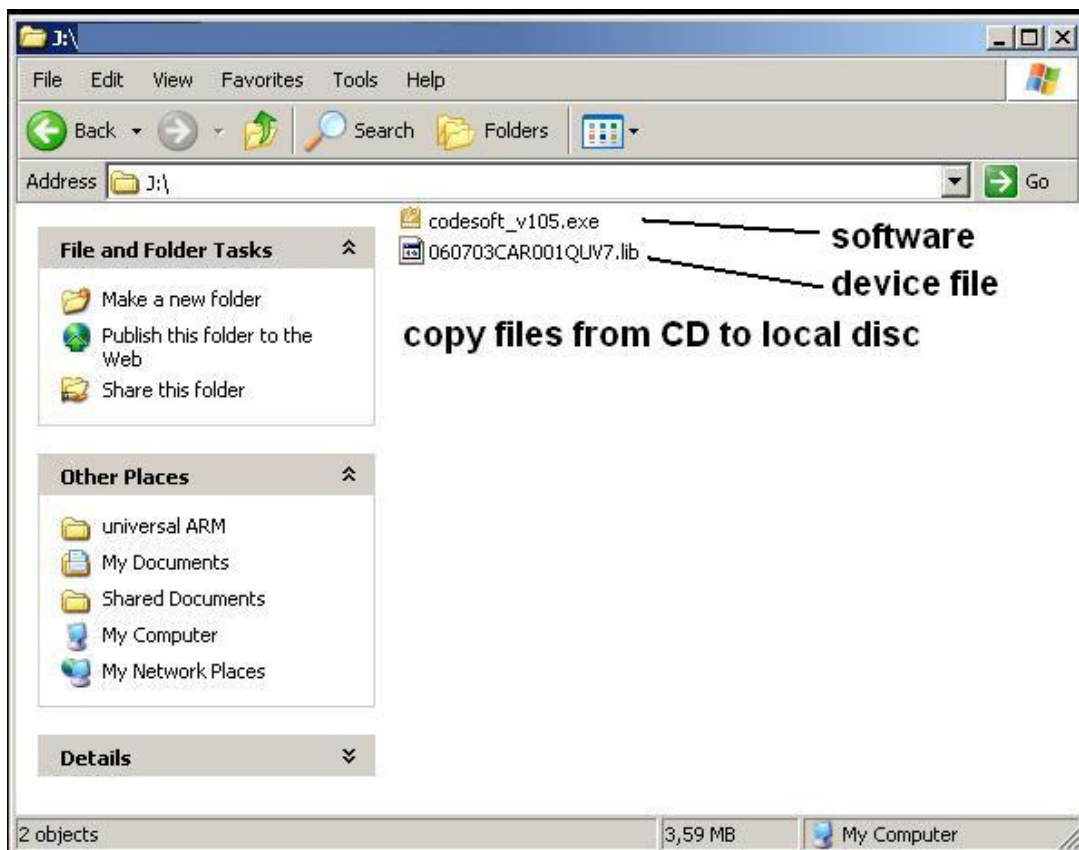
J:\

File Edit View Favorites Tools Help

Back Search Folders

Address J:\ Go

File and Folder Tasks

Make a new folder
Publish this folder to the Web
Share this folder

Other Places

universal ARM
My Documents
Shared Documents
My Computer
My Network Places

Details

codesoft_v105.exe software
060703CAR001QUV7.lib device file

copy files from CD to local disc

2 objects 3,59 MB My Computer